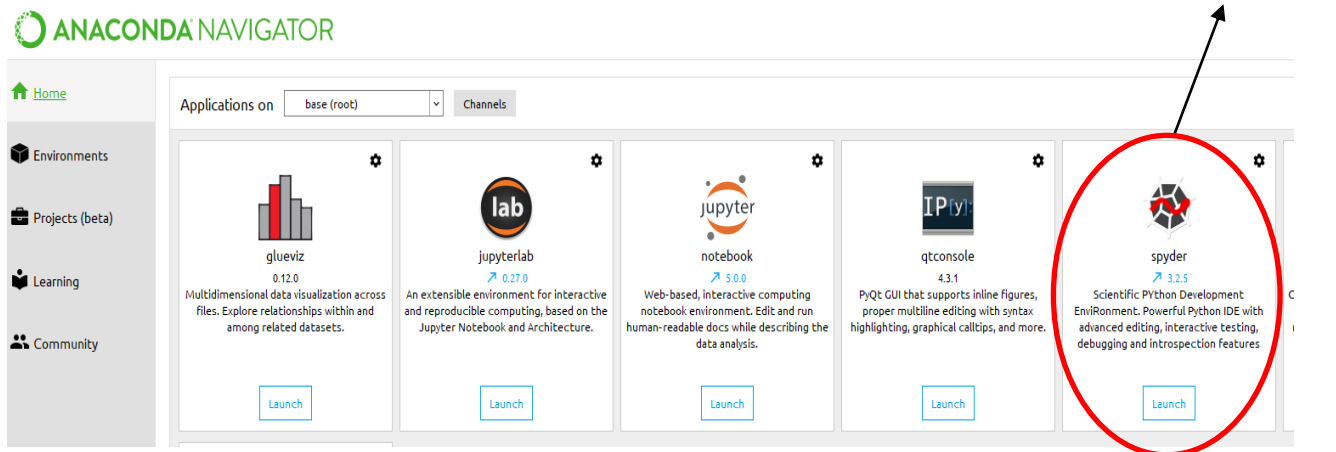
ANACONDA NAVIGATOR

Home

Environments

Projects (beta)

Learning

Community

Applications on base (root) Channels

glueviz
0.12.0
Multidimensional data visualization across files. Explore relationships within and among related datasets.
Launch

lab
jupyterlab
↗ 0.27.0
An extensible environment for interactive and reproducible computing, based on the Jupyter Notebook and Architecture.
Launch

jupyter
notebook
↗ 5.0.0
Web-based, interactive computing notebook environment. Edit and run human-readable docs while describing the data analysis.
Launch

IP[y]:
qtconsole
4.3.1
PyQt GUI that supports inline figures, proper multiline editing with syntax highlighting, graphical calltips, and more.
Launch

spyder
↗ 3.2.5
Scientific PYthon Development EnviRonment. Powerful Python IDE with advanced editing, interactive testing, debugging and introspection features
Launch